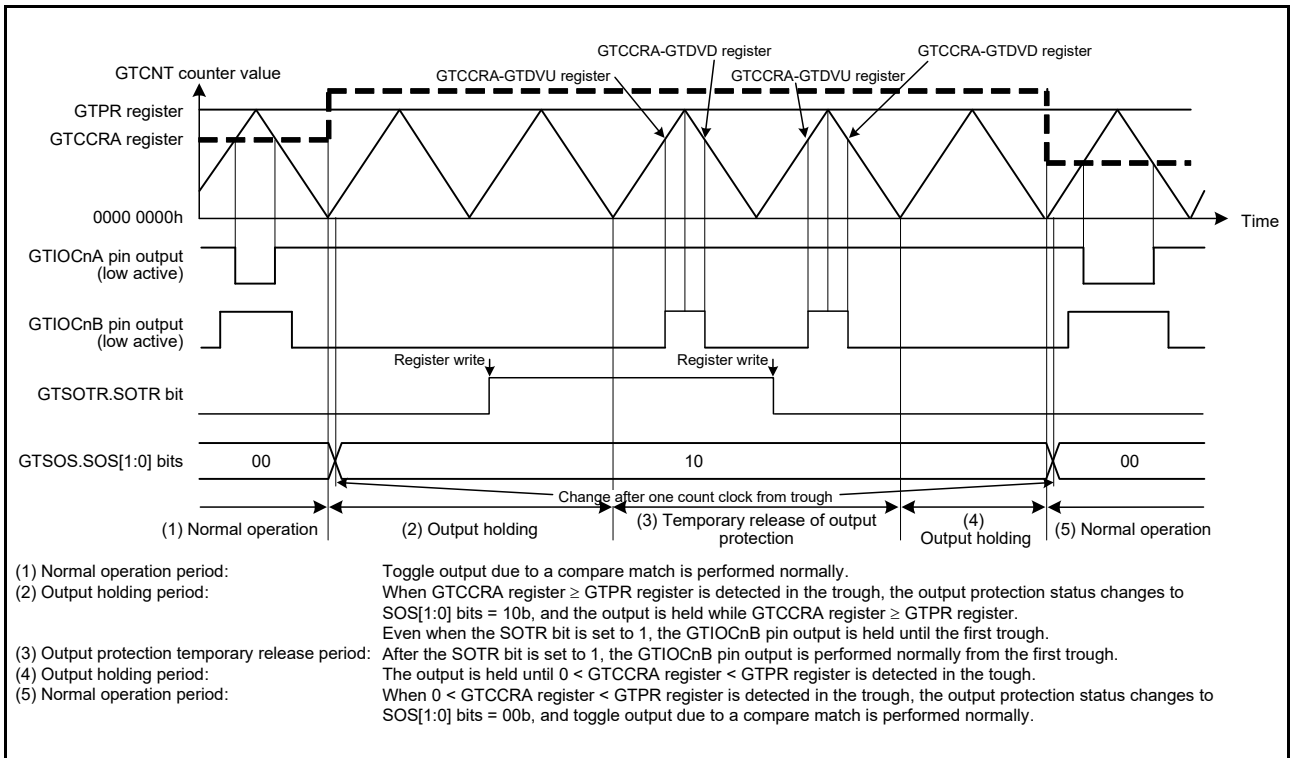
GTCCRA-GTDVD register

GTCCRA-GTDVD register

GTCNT counter value

GTCCRA-GTDVU register

GTCCRA-GTDVU register

GTPR register

GTCCRA register

0000 0000h

Time

GTIOCnA pin output (low active)

GTIOCnB pin output (low active)

Register write

Register write

GTSOTR.SOTR bit

GTSOS.SOS[1:0] bits

00

10

00

Change after one count clock from trough

(1) Normal operation

(2) Output holding

(3) Temporary release of output protection

(4) Output holding

(5) Normal operation

(1) Normal operation period: Toggle output due to a compare match is performed normally.
(2) Output holding period: When GTCCRA register ≥ GTPR register is detected in the trough, the output protection status changes to SOS[1:0] bits = 10b, and the output is held while GTCCRA register ≥ GTPR register.
Even when the SOTR bit is set to 1, the GTIOCnB pin output is held until the first trough.
(3) Output protection temporary release period: After the SOTR bit is set to 1, the GTIOCnB pin output is performed normally from the first trough.
(4) Output holding period: The output is held until 0 < GTCCRA register < GTPR register is detected in the tough.
(5) Normal operation period: When 0 < GTCCRA register < GTPR register is detected in the trough, the output protection status changes to SOS[1:0] bits = 00b, and toggle output due to a compare match is performed normally.